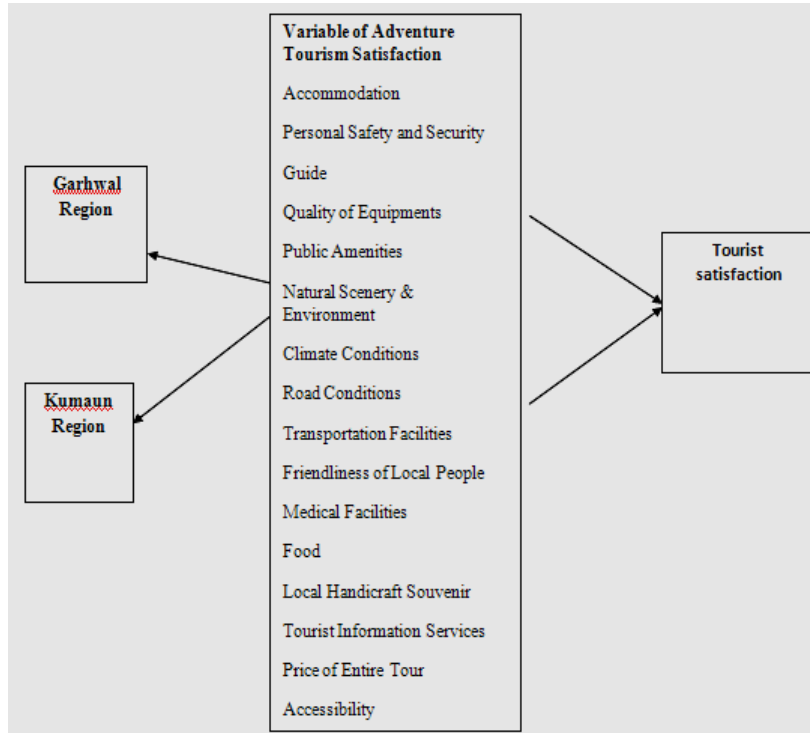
Garhwal Region

Kumaun Region

Variable of Adventure Tourism Satisfaction

Accommodation

Personal Safety and Security

Guide

Quality of Equipments

Public Amenities

Natural Scenery & Environment

Climate Conditions

Road Conditions

Transportation Facilities

Friendliness of Local People

Medical Facilities

Food

Local Handicraft Souvenir

Tourist Information Services

Price of Entire Tour

Accessibility

Tourist satisfaction